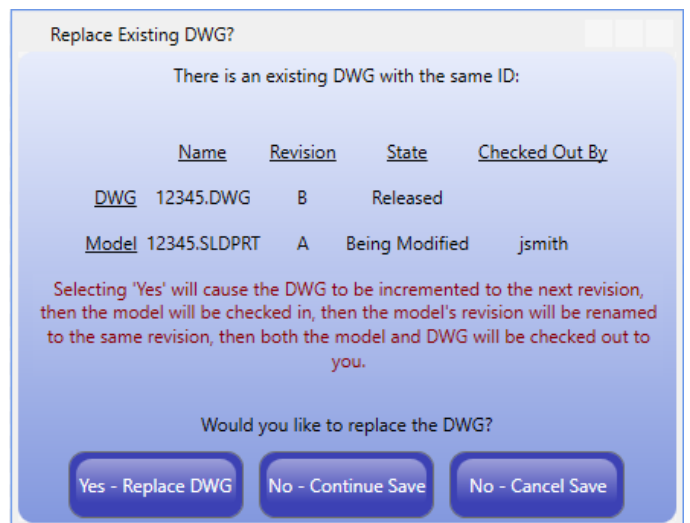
Replace Existing DWG?

There is an existing DWG with the same ID:

| | Name | Revision | State | Checked Out By |
|---|---|---|---|---|
| DWG | 12345.DWG | B | Released | |
| Model | 12345.SLDPRT | A | Being Modified | jsmith |

Selecting 'Yes' will cause the DWG to be incremented to the next revision, then the model will be checked in, then the model's revision will be renamed to the same revision, then both the model and DWG will be checked out to you.

Would you like to replace the DWG?

Yes - Replace DWG
No - Continue Save
No - Cancel Save